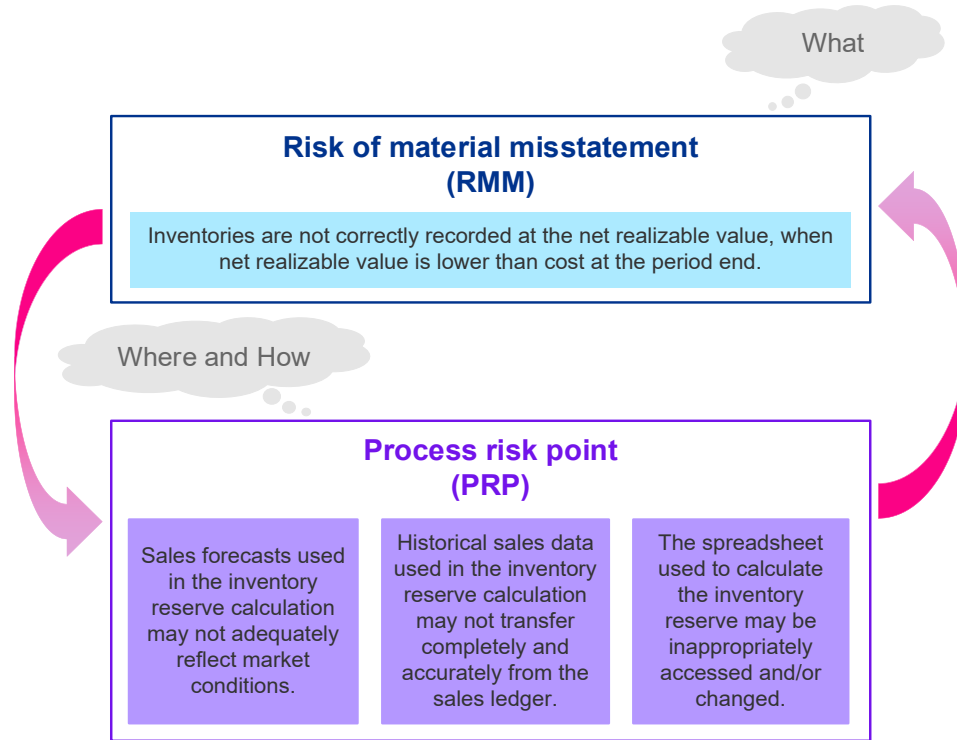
What

Risk of material misstatement
(RMM)

Inventories are not correctly recorded at the net realizable value, when net realizable value is lower than cost at the period end.

Where and How

Process risk point
(PRP)

Sales forecasts used in the inventory reserve calculation may not adequately reflect market conditions.

Historical sales data used in the inventory reserve calculation may not transfer completely and accurately from the sales ledger.

The spreadsheet used to calculate the inventory reserve may be inappropriately accessed and/or changed.